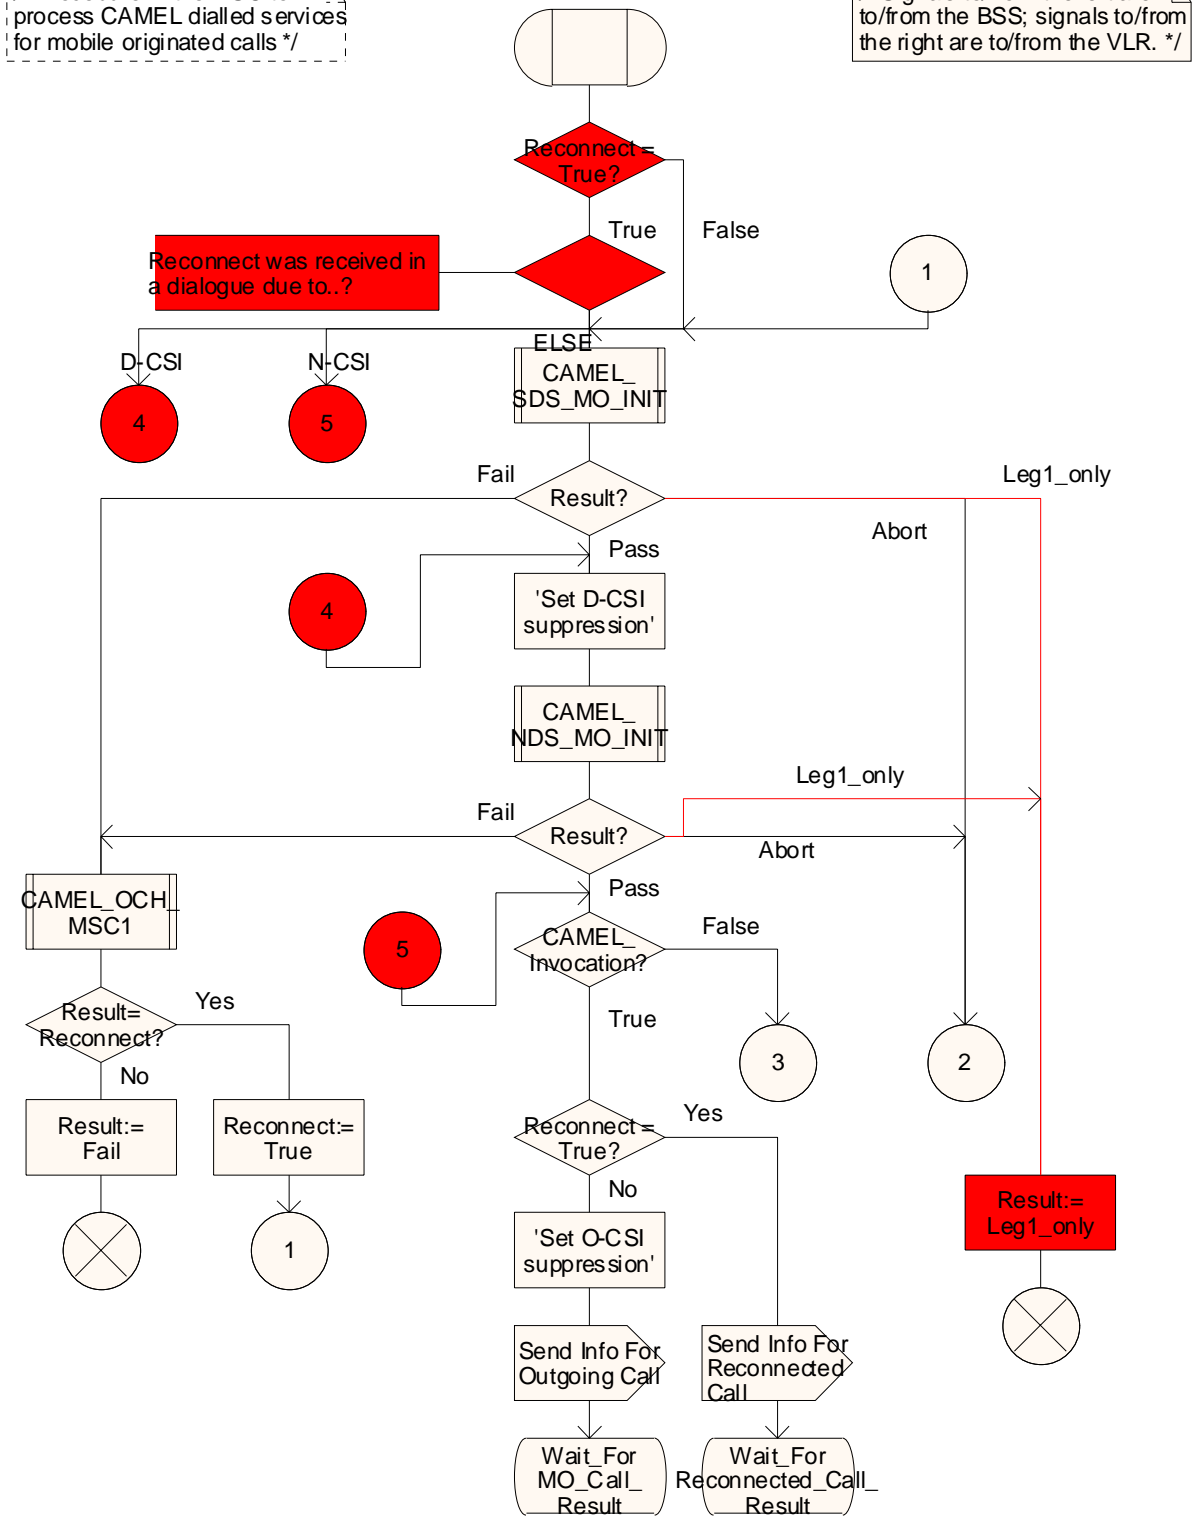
process CAMEL dialled services for mobile originated calls */

to/from the BSS; signals to/from the right are to/from the VLR. */

Reconnect = True?

True

False

Reconnect was received in a dialogue due to..?

1

ELSE

D-CSI

N-CSI

4

5

CAMEL_ SDS_MO_INIT

Fail

Result?

Leg1_only

Abort

Pass

4

'Set D-CSI suppression'

CAMEL_ NDS_MO_INIT

Leg1_only

Fail

Result?

Abort

Pass

CAMEL_OCH_ MSC1

5

CAMEL_ Invocation?

False

Result= Reconnect?

Yes

True

3

2

No

Result:= Fail

Reconnect:= True

Reconnect = True?

Yes

No

Result:= Leg1_only

1

'Set O-CSI suppression'

Send Info For Outgoing Call

Send Info For Reconnected Call

Wait_For MO_Call_ Result

Wait_For Reconnected_Call_ Result